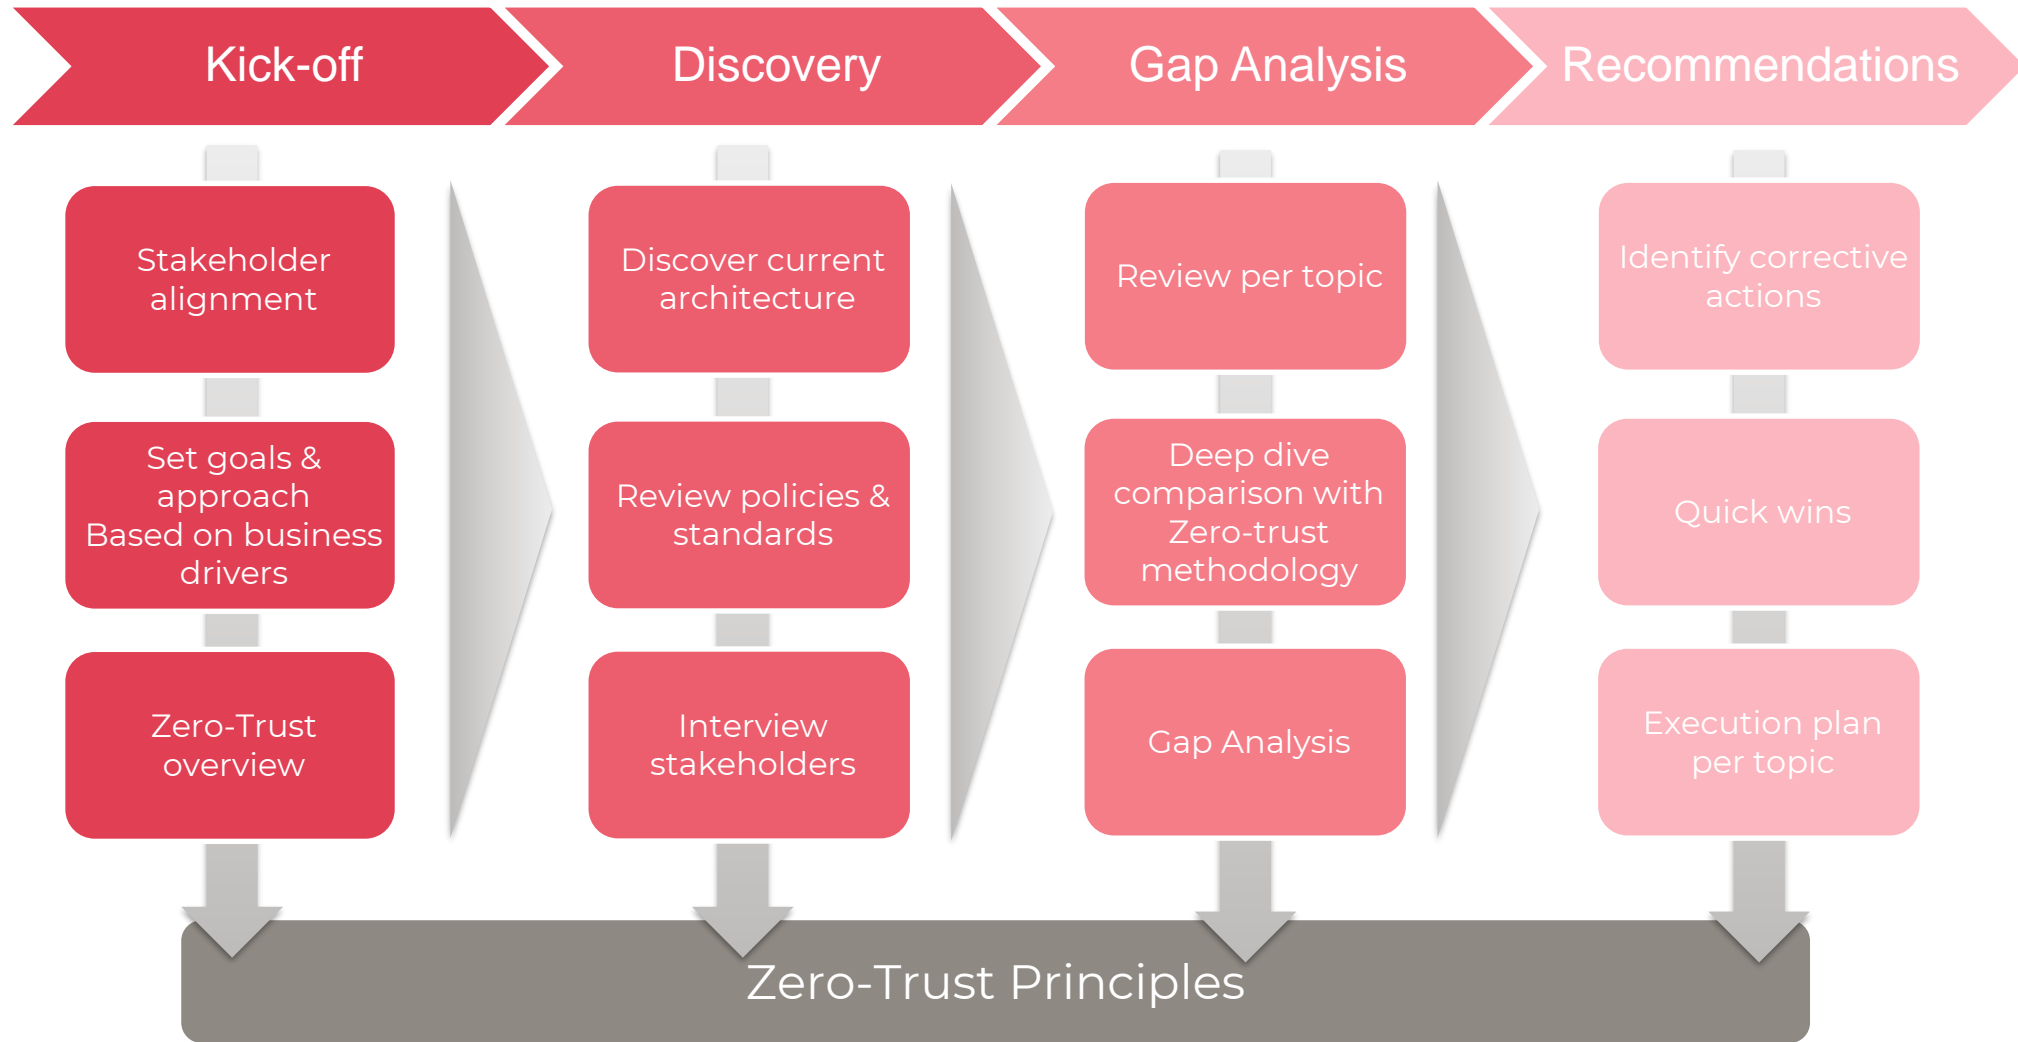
Kick-off

Stakeholder alignment

Set goals & approach Based on business drivers

Zero-Trust overview

Discovery

Discover current architecture

Review policies & standards

Interview stakeholders

Gap Analysis

Review per topic

Deep dive comparison with Zero-trust methodology

Gap Analysis

Recommendations

Identify corrective actions

Quick wins

Execution plan per topic

Zero-Trust Principles